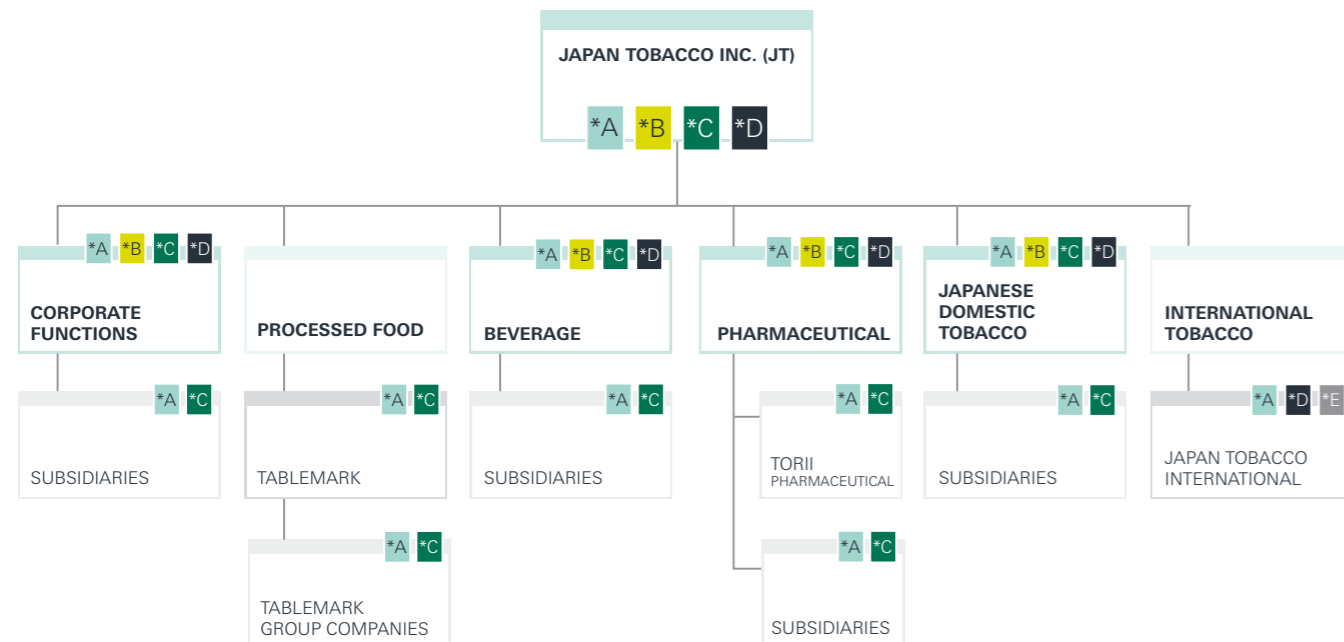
JAPAN TOBACCO INC. (JT)

*A *B *C *D

*A *B *C *D
CORPORATE FUNCTIONS

PROCESSED FOOD

*A *B *C *D
BEVERAGE

*A *B *C *D
PHARMACEUTICAL

*A *B *C *D
JAPANESE DOMESTIC TOBACCO

INTERNATIONAL TOBACCO

*A *C
SUBSIDIARIES

*A *C
TABLEMARK

*A *C
SUBSIDIARIES

*A *C
TORII PHARMACEUTICAL

*A *C
SUBSIDIARIES

*A *D *E
JAPAN TOBACCO INTERNATIONAL

*A *C
TABLEMARK GROUP COMPANIES

*A *C
SUBSIDIARIES